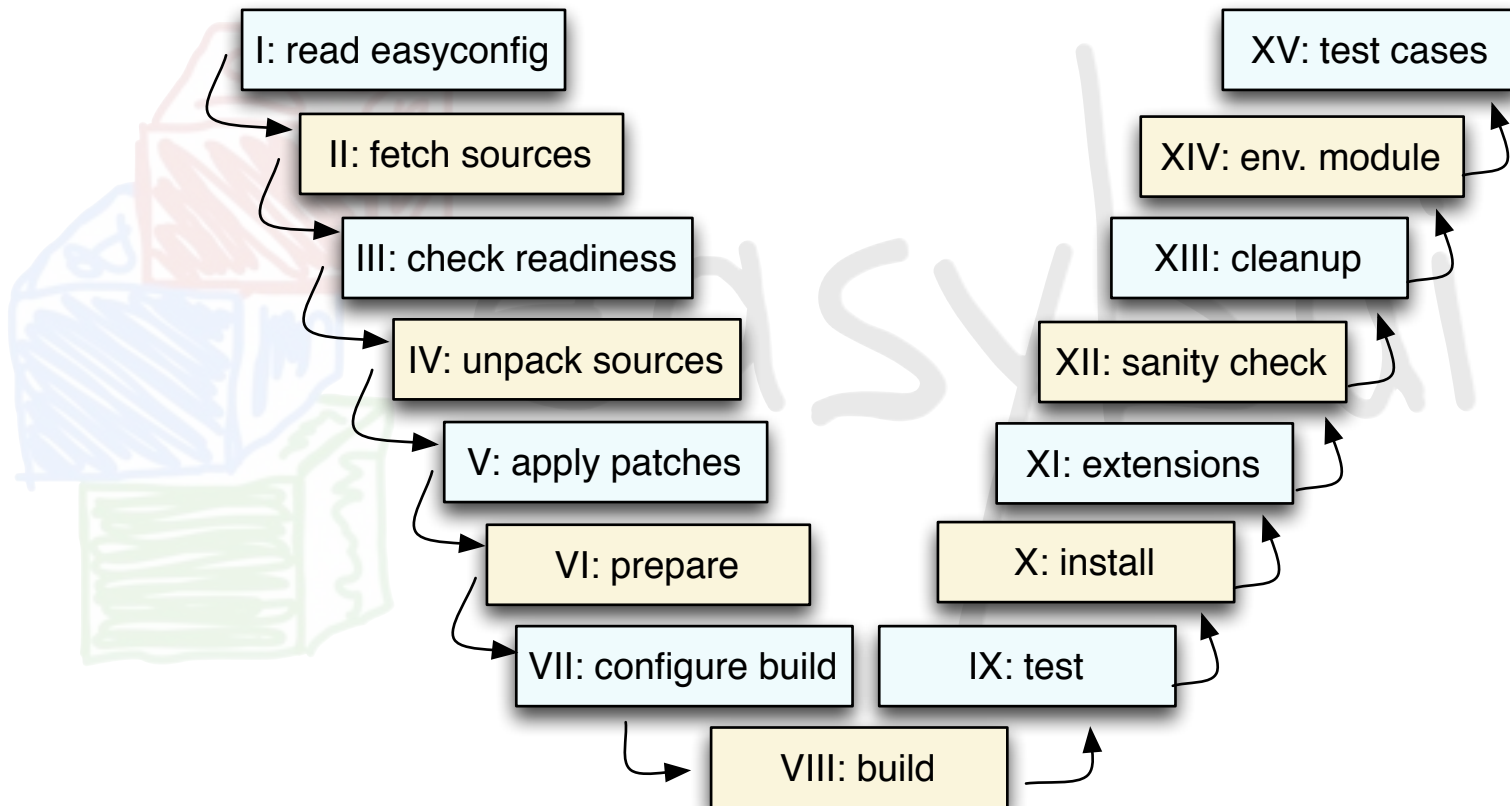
I: read easyconfig

II: fetch sources

III: check readiness

IV: unpack sources

V: apply patches

VI: prepare

VII: configure build

VIII: build

IX: test

X: install

XI: extensions

XII: sanity check

XIII: cleanup

XIV: env. module

XV: test cases

easybuild